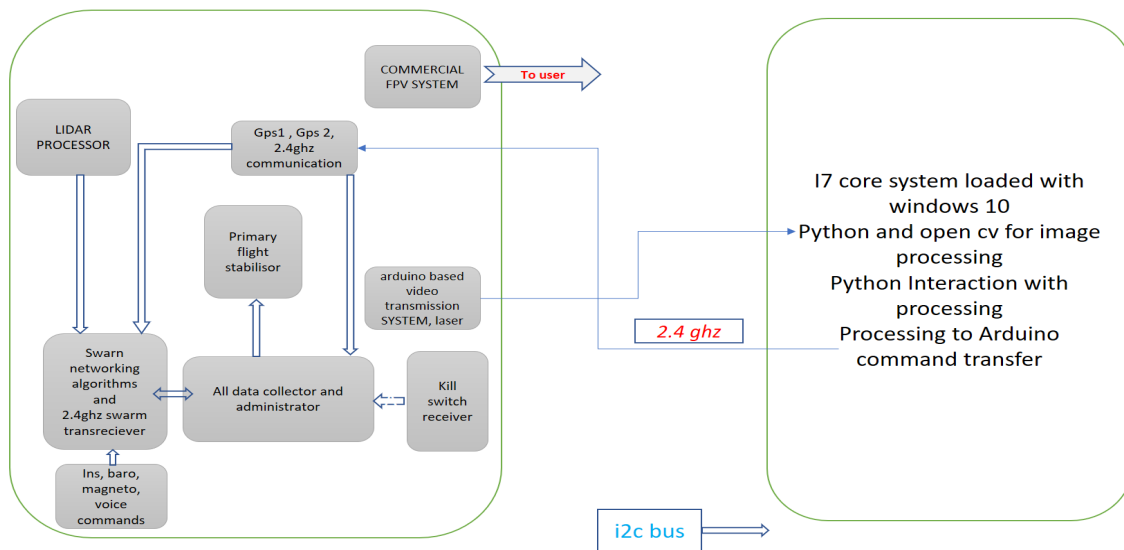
COMMERCIAL FPV SYSTEM

To user

LIDAR PROCESSOR

Gps1 , Gps 2, 2.4ghz communication

Primary flight stabilisor

arduino based video transmission SYSTEM, laser

Swarn networking algorithms and 2.4ghz swarm transreciever

All data collector and administrator

Kill switch receiver

Ins, baro, magneto, voice commands

I7 core system loaded with windows 10
Python and open cv for image processing
Python Interaction with processing
Processing to Arduino command transfer

2.4 ghz

i2c bus